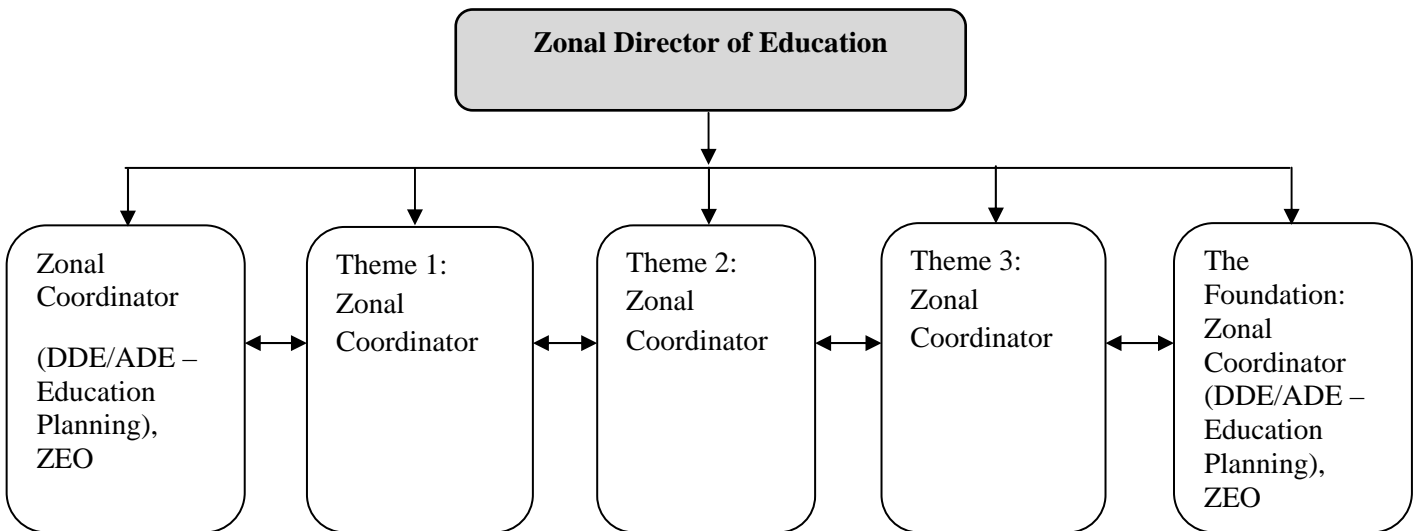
Zonal Director of Education

Zonal Coordinator

(DDE/ADE – Education Planning), ZEO

Theme 1: Zonal Coordinator

Theme 2: Zonal Coordinator

Theme 3: Zonal Coordinator

The Foundation: Zonal Coordinator (DDE/ADE – Education Planning), ZEO